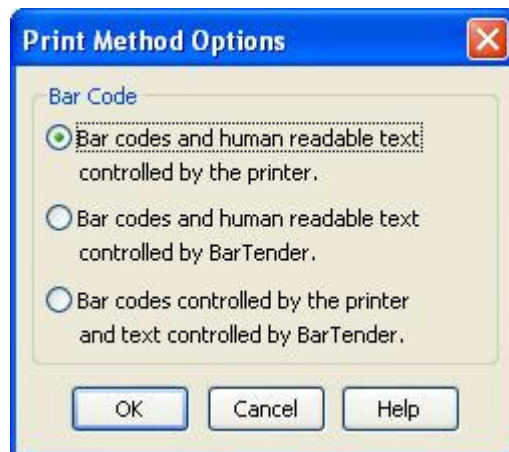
Print Method Options

Bar Code

Bar codes and human readable text controlled by the printer.

Bar codes and human readable text controlled by BarTender.

Bar codes controlled by the printer and text controlled by BarTender.

OK

Cancel

Help